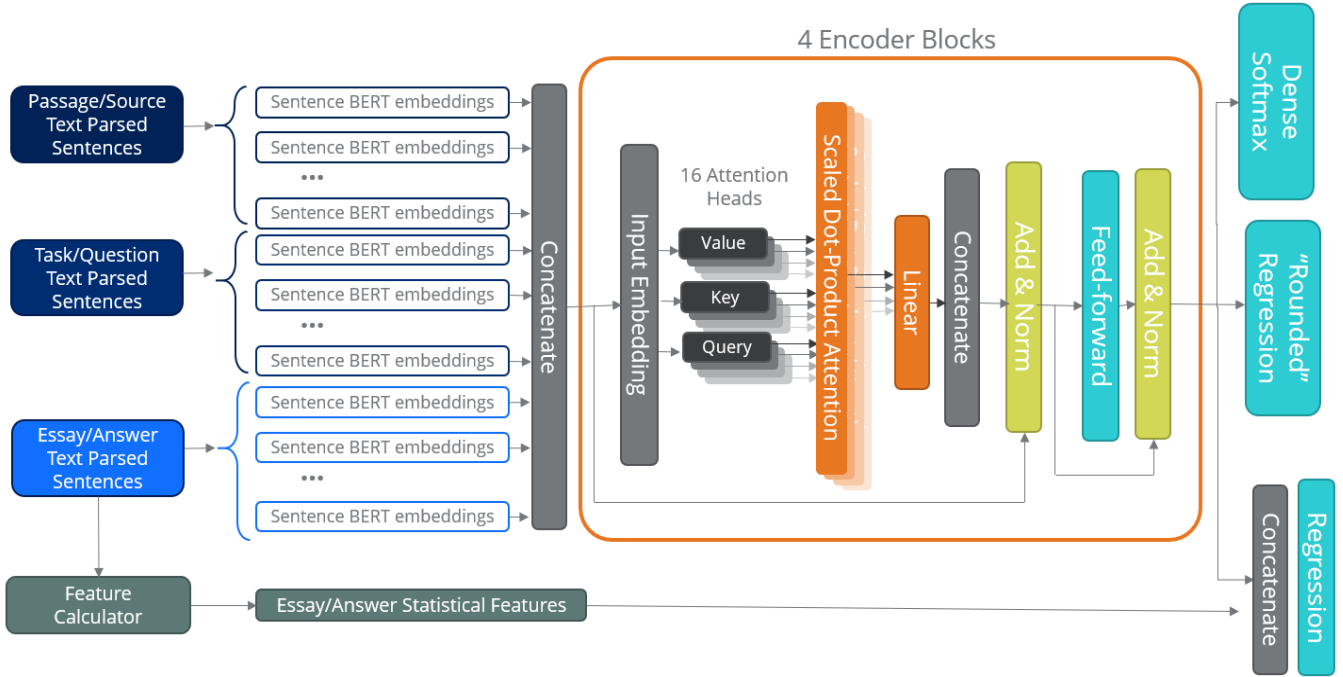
4 Encoder Blocks

Passage/Source Text Parsed Sentences

Sentence BERT embeddings

Sentence BERT embeddings

•••

Sentence BERT embeddings

Task/Question Text Parsed Sentences

Sentence BERT embeddings

Sentence BERT embeddings

•••

Sentence BERT embeddings

Essay/Answer Text Parsed Sentences

Sentence BERT embeddings

Sentence BERT embeddings

•••

Sentence BERT embeddings

Concatenate

Input Embedding

16 Attention Heads

Value

Key

Query

Scaled Dot-Product Attention

Linear

Concatenate

Add & Norm

Feed-forward

Add & Norm

Dense Softmax

"Rounded" Regression

Concatenate

Regression

Feature Calculator

Essay/Answer Statistical Features